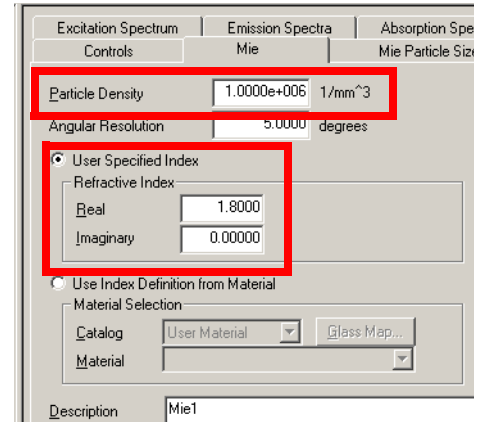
Excitation Spectrum | Emission Spectra | Absorption Spe
Controls | Mie | Mie Particle Siz

Particle Density 1.0000e+006 1/mm^3
Angular Resolution 5.0000 degrees

User Specified Index
Refractive Index
Real 1.8000
Imaginary 0.00000

Use Index Definition from Material
Material Selection
Catalog User Material Glass Map...
Material

Description Mie1